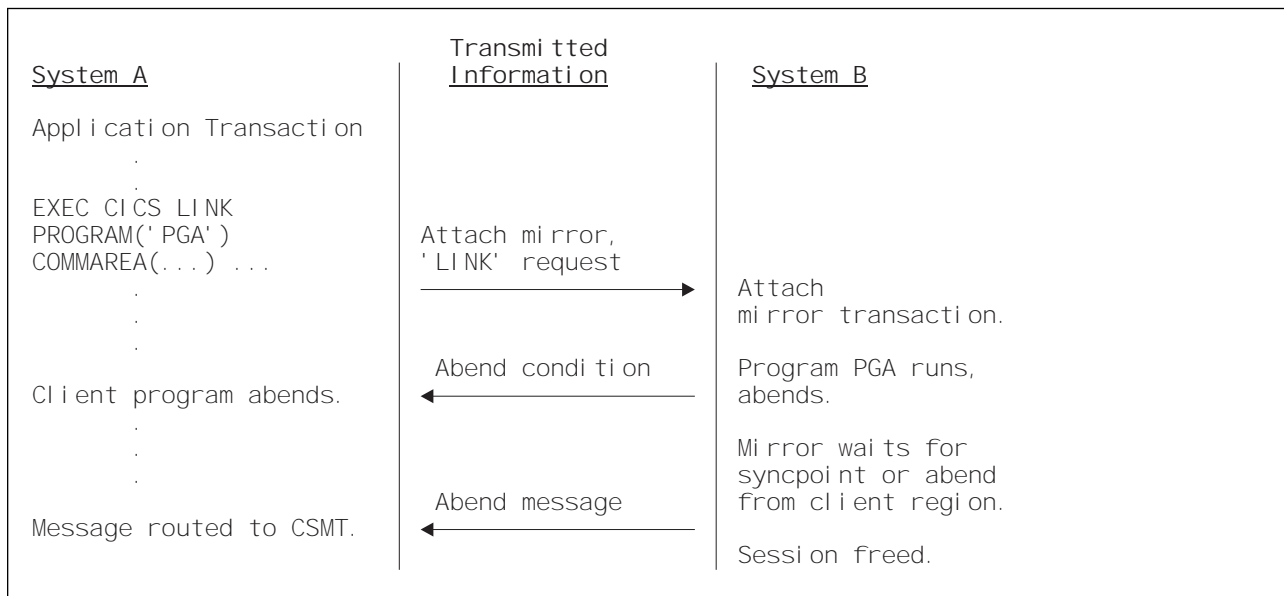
| System A | Transmitted Information | System B |
|---|---|---|
| Application Transaction | | |
| . | | |
| . | | |
| EXEC CICS LINK PROGRAM('PGA') COMMAREA(...) ... | Attach mirror, 'LINK' request | |
| . | | Attach mirror transaction. |
| . | | |
| . | | |
| Client program abends. | Abend condition | Program PGA runs, abends. |
| . | | |
| . | | Mirror waits for syncpoint or abend from client region. |
| . | | |
| Message routed to CSMT. | Abend message | |
| | | Session freed. |